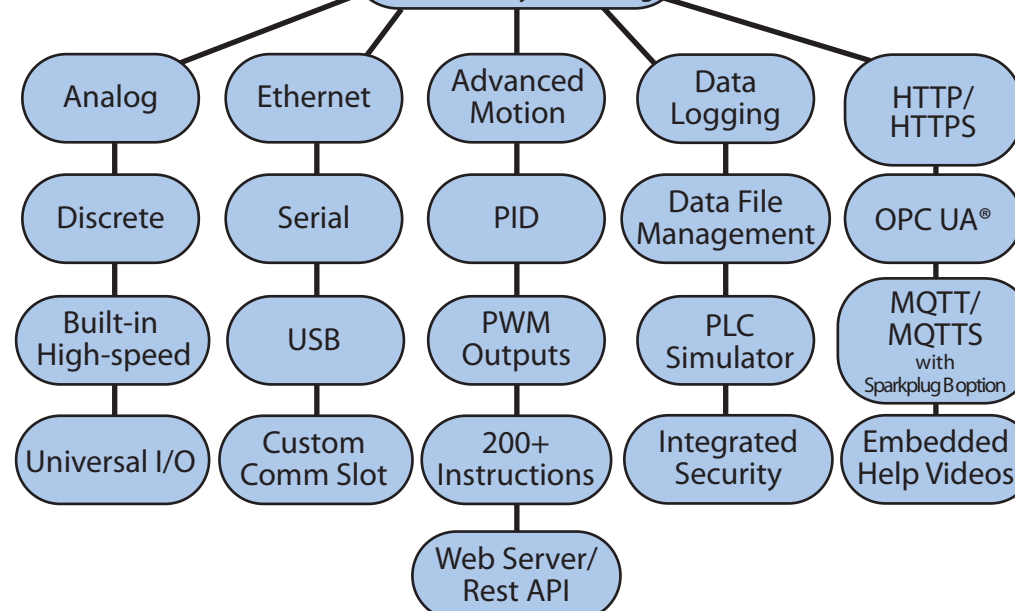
Analog
Discrete
Built-in High-speed
Universal I/O

Ethernet
Serial
USB
Custom Comm Slot

Advanced Motion
PID
PWM Outputs
200+ Instructions
Web Server/ Rest API

Data Logging
Data File Management
PLC Simulator
Integrated Security

HTTP/ HTTPS
OPC UA®
MQTT/ MQTTS with Sparkplug B option
Embedded Help Videos